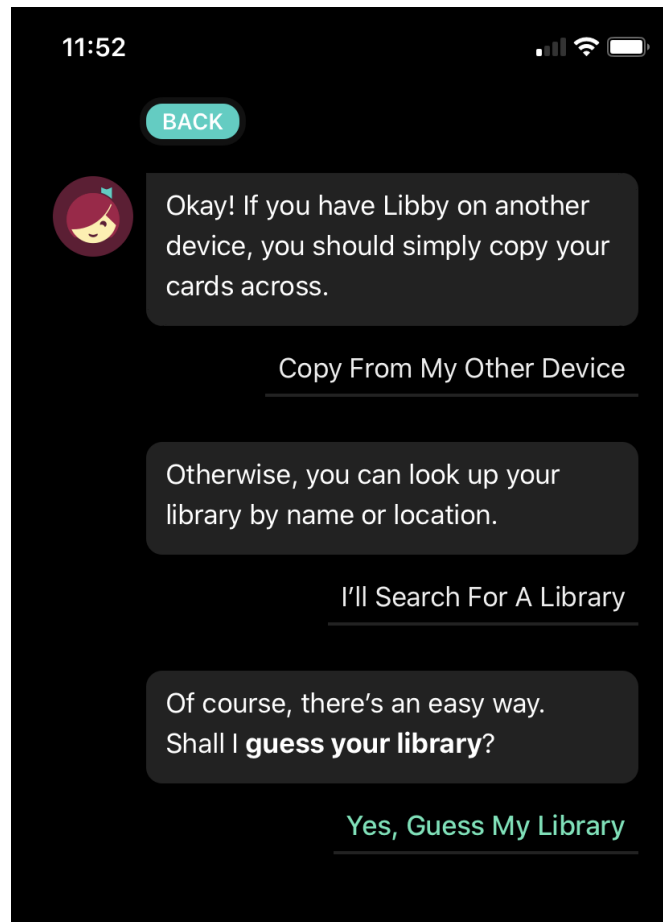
11:52

BACK

Okay! If you have Libby on another device, you should simply copy your cards across.

Copy From My Other Device

Otherwise, you can look up your library by name or location.

I'll Search For A Library

Of course, there's an easy way. Shall I **guess your library**?

Yes, Guess My Library